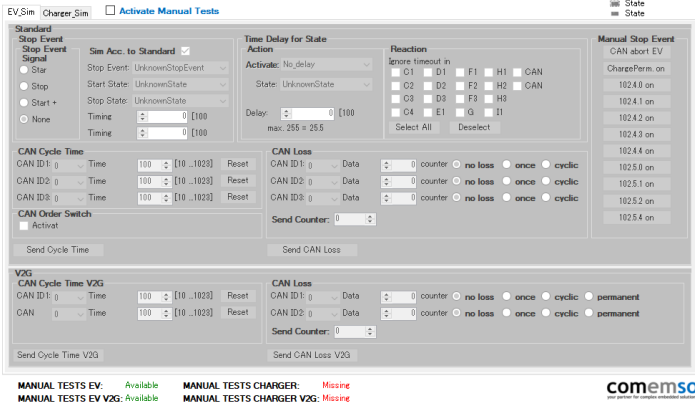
EV_Sim Charger_Sim
Activate Manual Tests
State
State

Standard
Stop Event
Stop Event Signal
Star
Stop
Start +
None
Sim Acc. to Standard
Stop Event: UnknownStopEvent
Start State: UnknownState
Stop State: UnknownState
Timing 0 [100
Timing 0 [100

Time Delay for State
Action
Activate: No_delay
State: UnknownState
Delay: 0 [100
max. 255 = 25.5

Reaction
Ignore timeout in
C1 D1 F1 H1 CAN
C2 D2 F2 H2 CAN
C3 D3 F3 H3
C4 E1 G I1
Select All Deselect

Manual Stop Event
CAN abort EV
ChargePerm. on
102.4.0 on
102.4.1 on
102.4.2 on
102.4.3 on
102.4.4 on
102.5.0 on
102.5.1 on
102.5.2 on
102.5.4 on

CAN Cycle Time
CAN ID1: 0 Time 100 [10 ...1023] Reset
CAN ID2: 0 Time 100 [10 ...1023] Reset
CAN ID3: 0 Time 100 [10 ...1023] Reset
CAN Order Switch
Activat
Send Cycle Time

CAN Loss
CAN ID1: 0 Data 0 counter no loss once cyclic
CAN ID2: 0 Data 0 counter no loss once cyclic
CAN ID3: 0 Data 0 counter no loss once cyclic
Send Counter: 0
Send CAN Loss

V2G
CAN Cycle Time V2G
CAN ID1: 0 Time 100 [10 ...1023] Reset
CAN 0 Time 100 [10 ...1023] Reset
Send Cycle Time V2G

CAN Loss
CAN ID1: 0 Data 0 counter no loss once cyclic permanent
CAN ID2: 0 Data 0 counter no loss once cyclic permanent
Send Counter: 0
Send CAN Loss V2G

MANUAL TESTS EV: Available
MANUAL TESTS EV V2G: Available
MANUAL TESTS CHARGER: Missing
MANUAL TESTS CHARGER V2G: Missing
comemso
your partner for complex embedded solutions